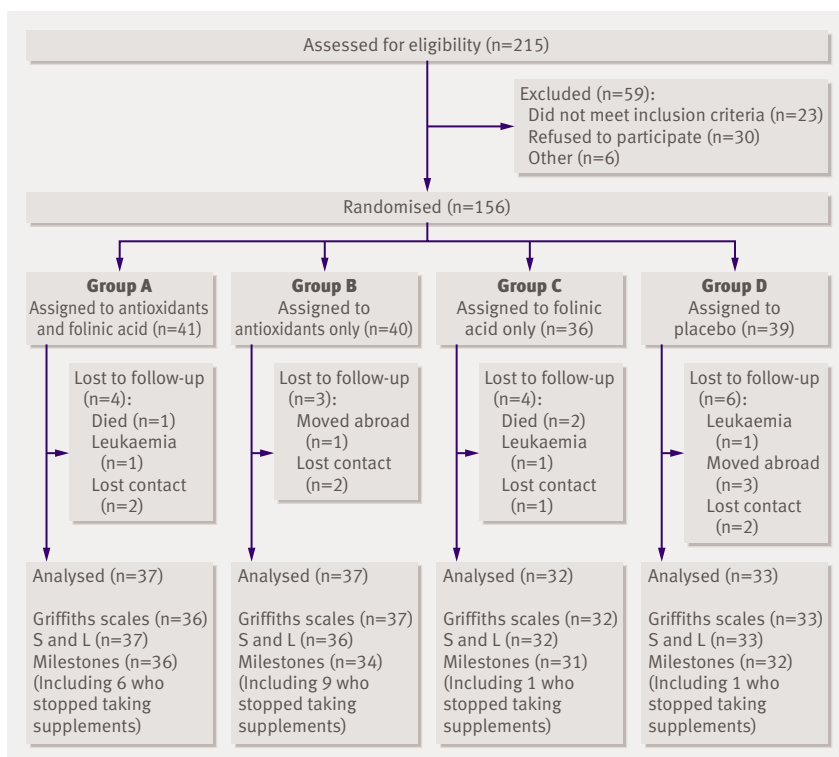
Assessed for eligibility (n=215)

Excluded (n=59):
Did not meet inclusion criteria (n=23)
Refused to participate (n=30)
Other (n=6)

Randomised (n=156)

**Group A**
Assigned to antioxidants and folinic acid (n=41)

**Group B**
Assigned to antioxidants only (n=40)

**Group C**
Assigned to folinic acid only (n=36)

**Group D**
Assigned to placebo (n=39)

Lost to follow-up (n=4):
Died (n=1)
Leukaemia (n=1)
Lost contact (n=2)

Lost to follow-up (n=3):
Moved abroad (n=1)
Lost contact (n=2)

Lost to follow-up (n=4):
Died (n=2)
Leukaemia (n=1)
Lost contact (n=1)

Lost to follow-up (n=6):
Leukaemia (n=1)
Moved abroad (n=3)
Lost contact (n=2)

Analysed (n=37)

Griffiths scales (n=36)
S and L (n=37)
Milestones (n=36)
(Including 6 who stopped taking supplements)

Analysed (n=37)

Griffiths scales (n=37)
S and L (n=36)
Milestones (n=34)
(Including 9 who stopped taking supplements)

Analysed (n=32)

Griffiths scales (n=32)
S and L (n=32)
Milestones (n=31)
(Including 1 who stopped taking supplements)

Analysed (n=33)

Griffiths scales (n=33)
S and L (n=33)
Milestones (n=32)
(Including 1 who stopped taking supplements)